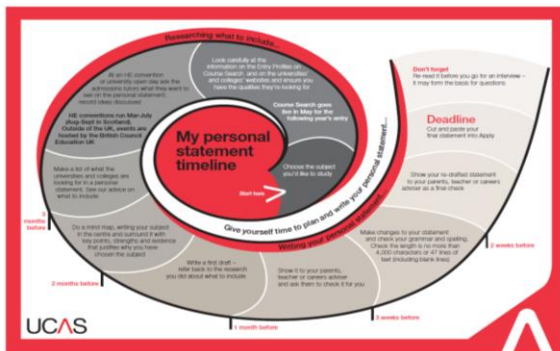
Researching what to include...

My personal statement timeline

Start here

Choose the subject you'd like to study

Look carefully at the information on the Entry Profiles on Course Search, and on the universities' and colleges' websites and ensure you have the qualities they're looking for

Course Search goes live in May for the following year's entry

At an HE convention or university open day ask the admissions tutors what they want to see on the personal statement, record ideas discussed

HE conventions run Mar-July (Aug-Sept in Scotland). Outside of the UK, events are hosted by the British Council Education UK

Make a list of what the universities and colleges are looking for in a personal statement. See our advice on what to include

Do a mind map, writing your subject in the centre and surround it with key points, strengths and evidence that justifies why you have chosen the subject

Write a first draft – refer back to the research you did about what to include

Show it to your parents, teacher or careers adviser and ask them to check it for you

Make changes to your statement and check your grammar and spelling. Check the length is no more than 4,000 characters or 47 lines of text (including blank lines)

Show your re-drafted statement to your parents, teacher or careers adviser as a final check

Deadline
Cut and paste your final statement into Apply

Don't forget
Re-read it before you go for an interview – it may form the basis for questions

Give yourself time to plan and write your personal statement...

Writing your personal statement...

3 months before

2 months before

1 month before

3 weeks before

2 weeks before

UCAS